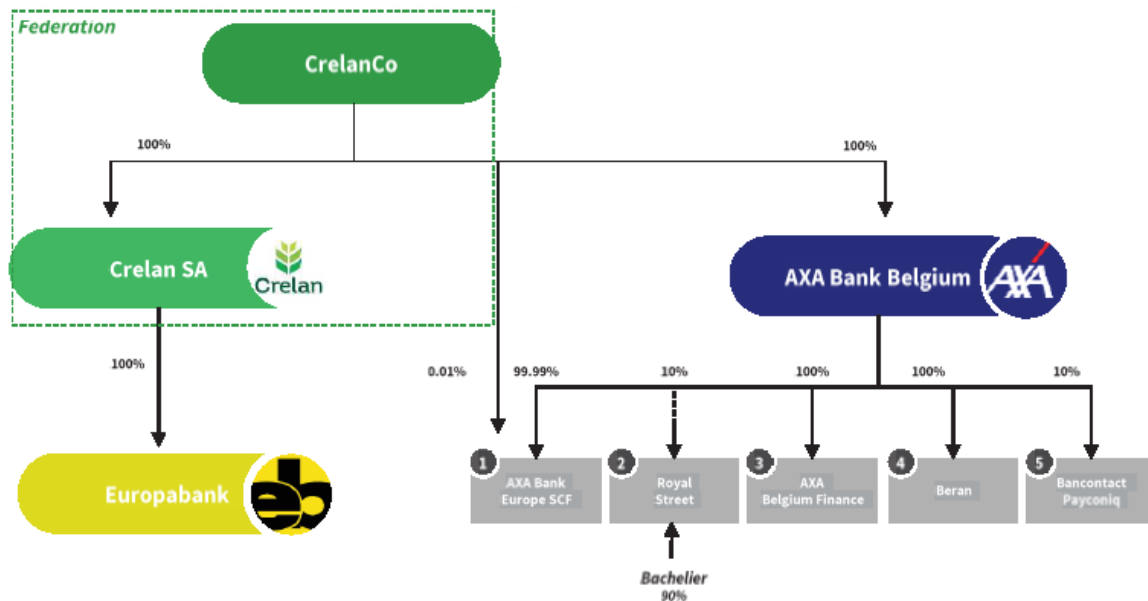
Federation

CrelanCo

100%

100%

Crelan SA

Crelan

AXA Bank Belgium

AXA

100%

0.01%

99.99%

10%

100%

100%

10%

Europabank

eb

1 AXA Bank Europe SCF

2 Royal Street

3 AXA Belgium Finance

4 Beran

5 Bancontact Payconiq

Bachelier
90%